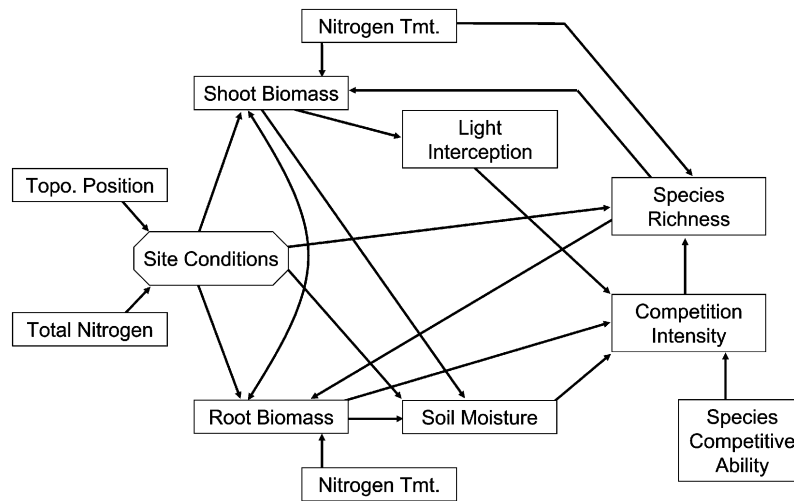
Nitrogen Tmt.

Shoot Biomass

Light Interception

Topo. Position

Species Richness

Site Conditions

Competition Intensity

Total Nitrogen

Root Biomass

Soil Moisture

Species Competitive Ability

Nitrogen Tmt.